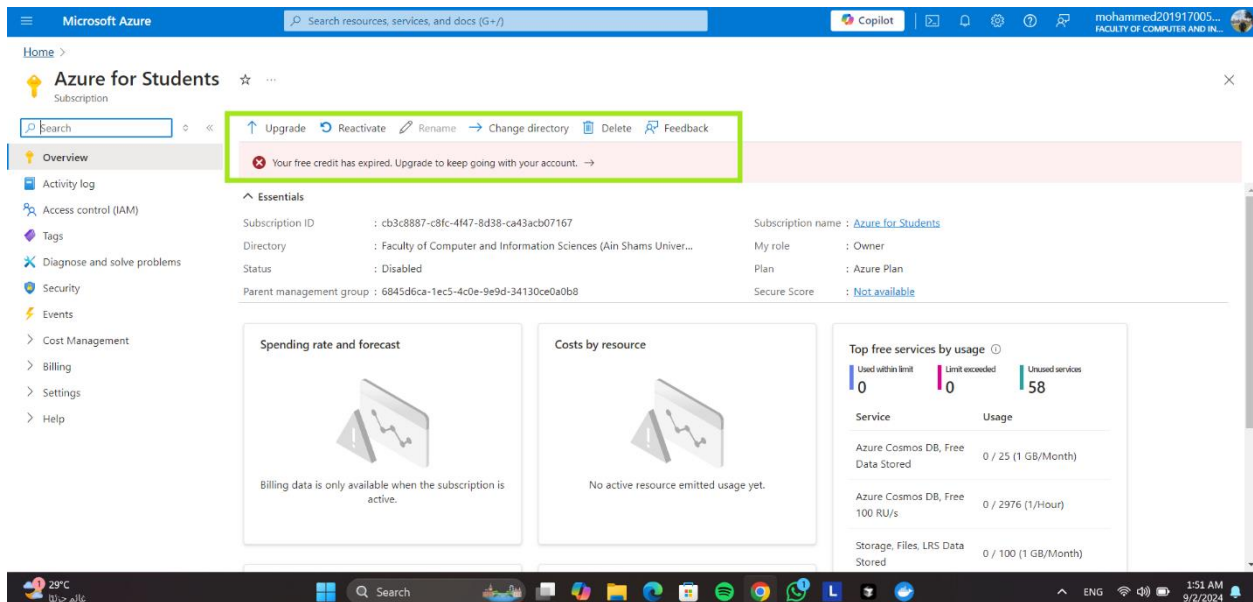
Microsoft Azure
Search resources, services, and docs (G+/)
Copilot
mohammed201917005...
FACULTY OF COMPUTER AND IN...

Home >

Azure for Students
Subscription

Search

Overview
Activity log
Access control (IAM)
Tags
Diagnose and solve problems
Security
Events
Cost Management
Billing
Settings
Help

Upgrade
Reactivate
Rename
Change directory
Delete
Feedback

Your free credit has expired. Upgrade to keep going with your account. →

Essentials

| | | | |
|---|---|---|---|
| Subscription ID | : cb3c8887-c8fc-4f47-8d38-ca43acb07167 | Subscription name | : Azure for Students |
| Directory | : Faculty of Computer and Information Sciences (Ain Shams Univer... | My role | : Owner |
| Status | : Disabled | Plan | : Azure Plan |
| Parent management group | : 6845d6ca-1ec5-4c0e-9e9d-34130ce0a0b8 | Secure Score | : Not available |

Spending rate and forecast

Billing data is only available when the subscription is active.

Costs by resource

No active resource emitted usage yet.

Top free services by usage

Used within limit
0
Limit exceeded
0
Unused services
58

| Service | Usage |
|---|---|
| Azure Cosmos DB, Free Data Stored | 0 / 25 (1 GB/Month) |
| Azure Cosmos DB, Free 100 RU/s | 0 / 2976 (1/Hour) |
| Storage, Files, LRS Data Stored | 0 / 100 (1 GB/Month) |

29°C
غائم جزئيًا
Search
ENG
1:51 AM
9/2/2024